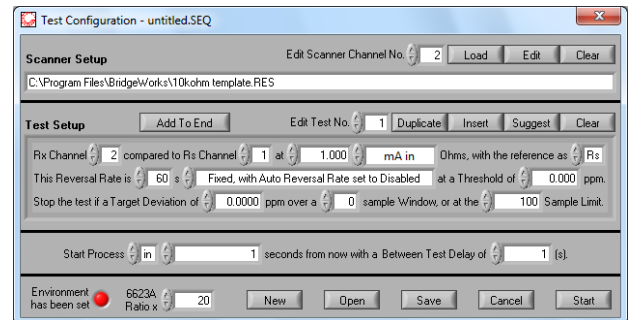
Test Configuration - untitled.SEQ

Scanner Setup

Edit Scanner Channel No. 2 Load Edit Clear

C:\Program Files\BridgeWorks\10kohm template.RES

Test Setup

Add To End

Edit Test No. 1 Duplicate Insert Suggest Clear

Rx Channel 2 compared to Rs Channel 1 at 1.000 mA in Ohms, with the reference as Rs

This Reversal Rate is 60 s Fixed, with Auto Reversal Rate set to Disabled at a Threshold of 0.000 ppm.

Stop the test if a Target Deviation of 0.0000 ppm over a 0 sample Window, or at the 100 Sample Limit.

Start Process in 1 seconds from now with a Between Test Delay of 1 (s).

Environment has been set

6623A Ratio x 20

New Open Save Cancel Start